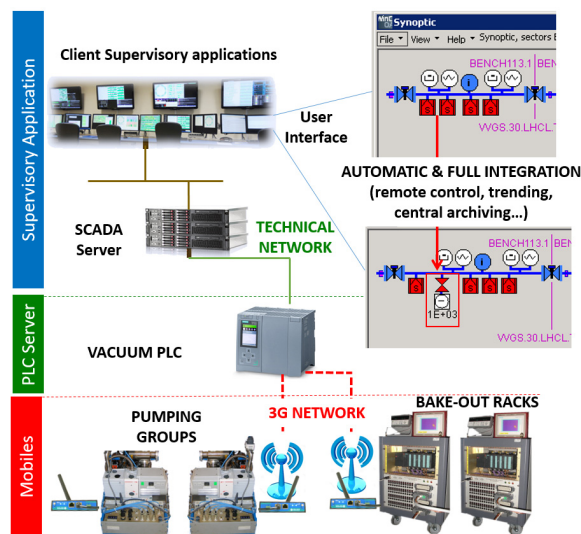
Supervisory Application

Client Supervisory applications

User Interface

Synoptic

File View Help Synoptic, sectors B

BENCH113.1 BEN

WGS.30.LHCL.

AUTOMATIC & FULL INTEGRATION (remote control, trending, central archiving...)

SCADA Server

TECHNICAL NETWORK

BENCH113.1 BE

1E+03

WGS.30.LHCL.

PLC Server

VACUUM PLC

Mobiles

PUMPING GROUPS

3G NETWORK

BAKE-OUT RACKS